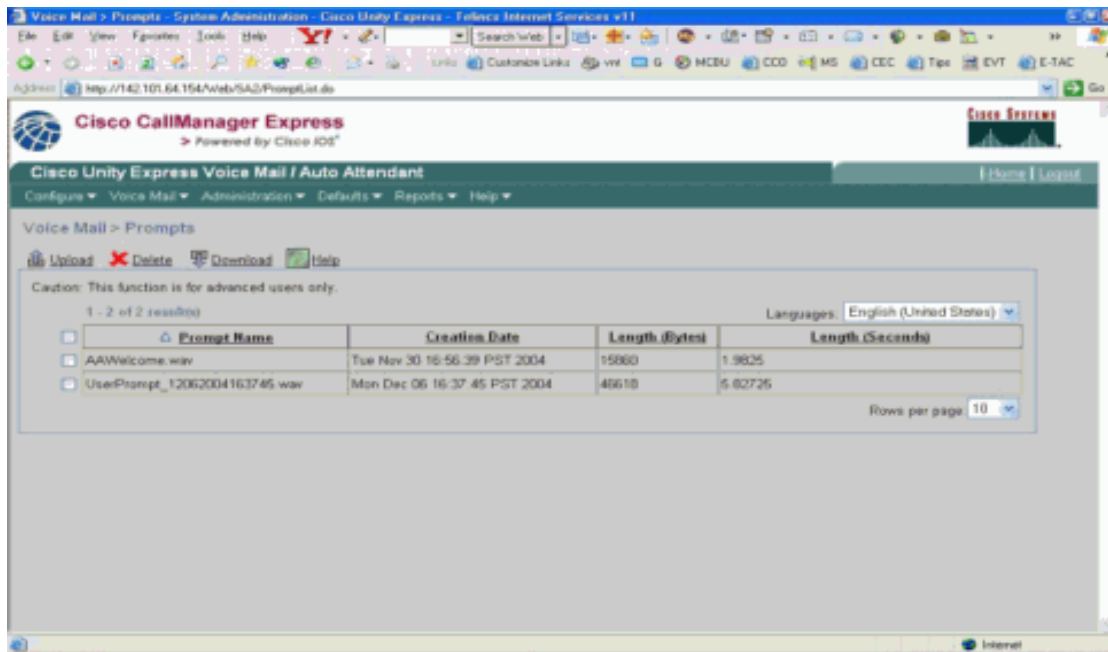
Voice Mail > Prompts - System Administration - Cisco Unity Express - Fellece Internet Services v11

File Edit View Favorites Tools Help Y! Search Web

Links Customize Links vnt G MCBU CCO MS CEC Tips EVT E-TAC

Address http://142.101.64.154/Web/SA2/PromptList.do Go

Cisco CallManager Express
> Powered by Cisco IOS

Cisco Systems

Cisco Unity Express Voice Mail / Auto Attendant

Home | Logout

Configure ▾ Voice Mail ▾ Administration ▾ Defaults ▾ Reports ▾ Help ▾

Voice Mail > Prompts

Upload Delete Download Help

Caution: This function is for advanced users only.

1 - 2 of 2 result(s)

Languages: English (United States)

| | Prompt Name | Creation Date | Length (Bytes) | Length (Seconds) |
|---|---|---|---|---|
| | AAWelcome.wav | Tue Nov 30 16:56:39 PST 2004 | 15860 | 1.9825 |
| | UserPrompt_12062004163745.wav | Mon Dec 06 16:37:45 PST 2004 | 46618 | 5.82725 |

Rows per page: 10

Internet